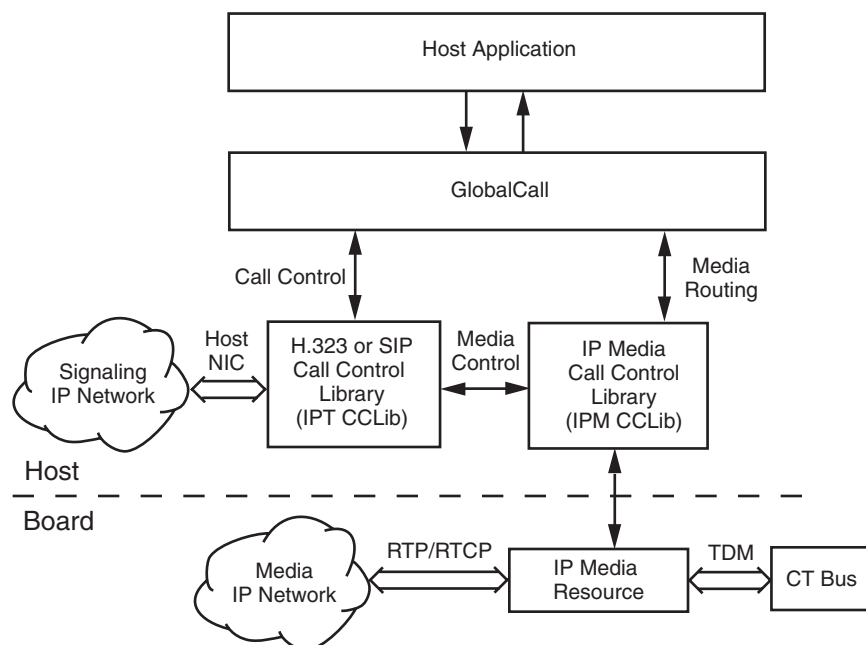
Host Application

GlobalCall

Call Control

Media Routing

Signaling IP Network

Host NIC

H.323 or SIP Call Control Library (IPT CCLib)

Media Control

IP Media Call Control Library (IPM CCLib)

Host

Board

Media IP Network

RTP/RTCP

IP Media Resource

TDM

CT Bus